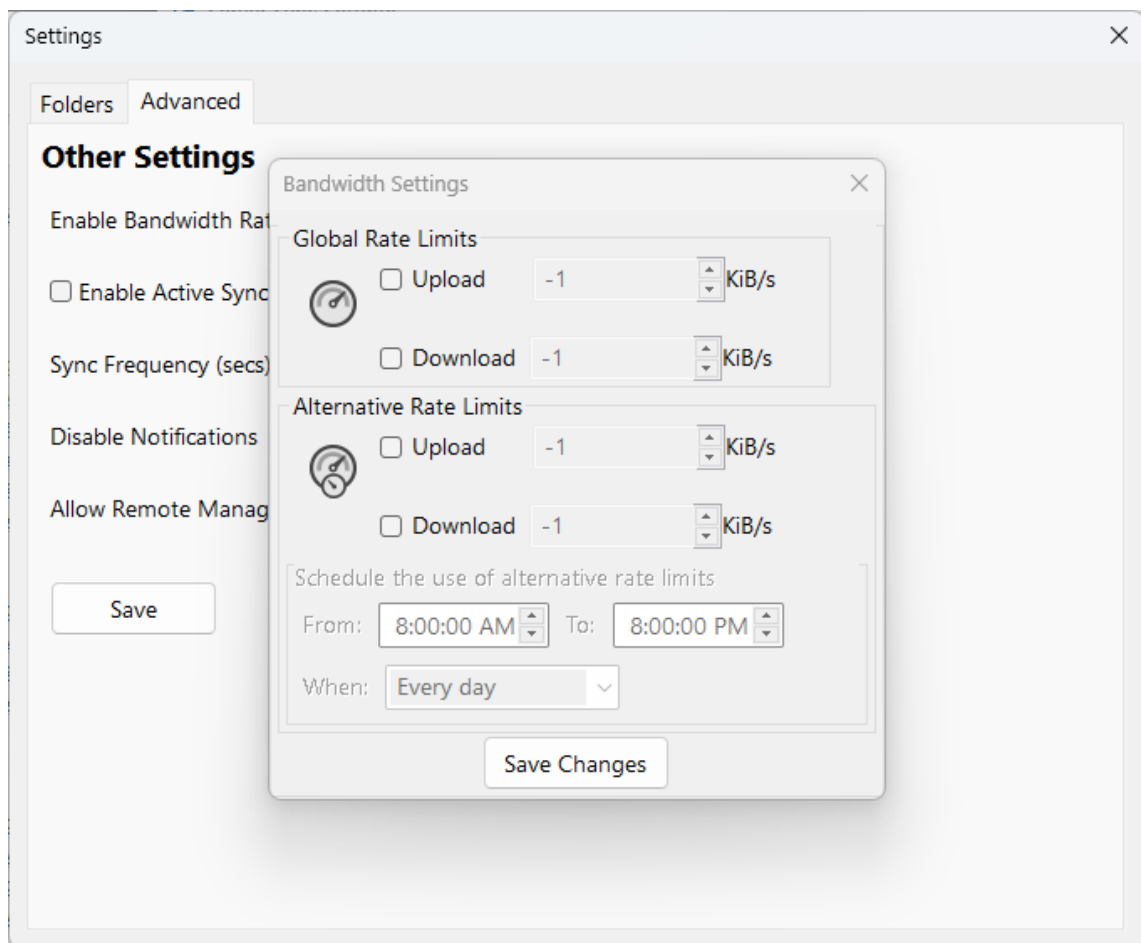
Settings ×

Folders Advanced

Other Settings

Enable Bandwidth Rat

☐ Enable Active Sync

Sync Frequency (secs)

Disable Notifications

Allow Remote Manag

Save

Bandwidth Settings ×

Global Rate Limits

☐ Upload -1 KiB/s

☐ Download -1 KiB/s

Alternative Rate Limits

☐ Upload -1 KiB/s

☐ Download -1 KiB/s

Schedule the use of alternative rate limits

From: 8:00:00 AM To: 8:00:00 PM

When: Every day

Save Changes